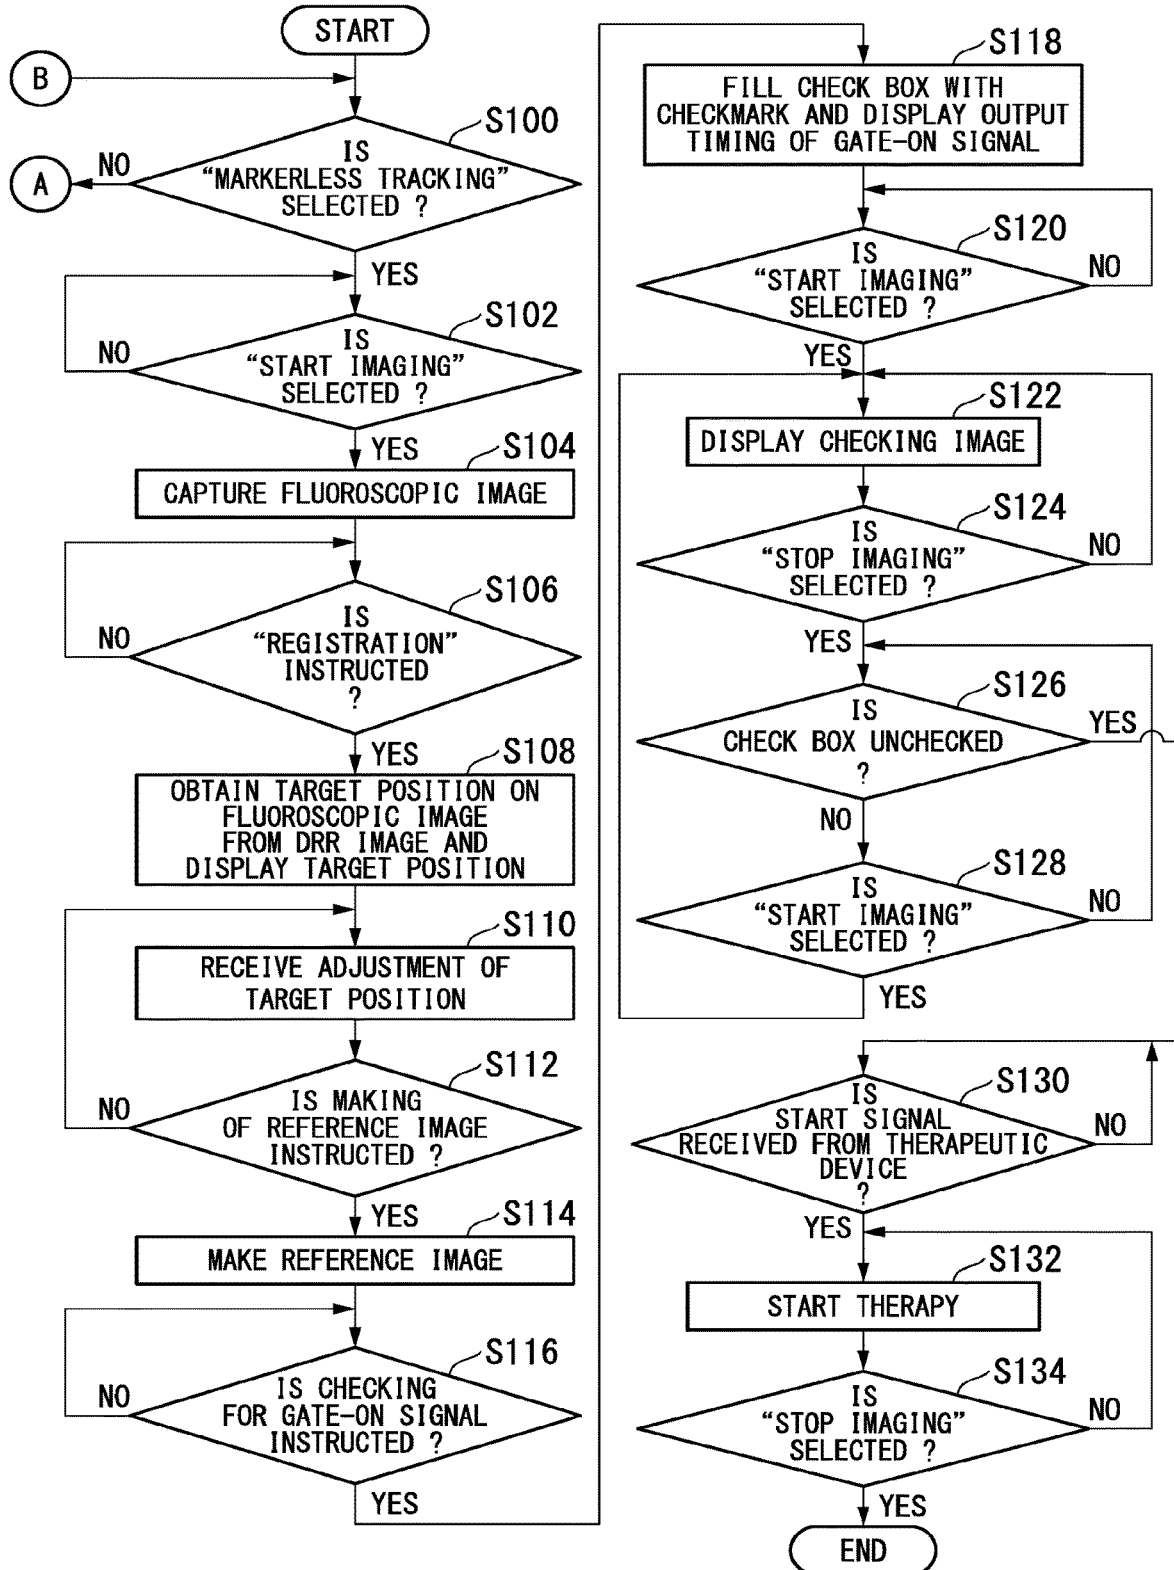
START

B

S100

IS "MARKERLESS TRACKING" SELECTED ?

NO

A

YES

S102

IS "START IMAGING" SELECTED ?

NO

YES

S104

CAPTURE FLUOROSCOPIC IMAGE

S106

IS "REGISTRATION" INSTRUCTED ?

NO

YES

S108

OBTAIN TARGET POSITION ON FLUOROSCOPIC IMAGE FROM DRR IMAGE AND DISPLAY TARGET POSITION

S110

RECEIVE ADJUSTMENT OF TARGET POSITION

S112

IS MAKING OF REFERENCE IMAGE INSTRUCTED ?

NO

YES

S114

MAKE REFERENCE IMAGE

S116

IS CHECKING FOR GATE-ON SIGNAL INSTRUCTED ?

NO

YES

S118

FILL CHECK BOX WITH CHECKMARK AND DISPLAY OUTPUT TIMING OF GATE-ON SIGNAL

S120

IS "START IMAGING" SELECTED ?

NO

YES

S122

DISPLAY CHECKING IMAGE

S124

IS "STOP IMAGING" SELECTED ?

NO

YES

S126

IS CHECK BOX UNCHECKED ?

YES

NO

S128

IS "START IMAGING" SELECTED ?

NO

YES

S130

IS START SIGNAL RECEIVED FROM THERAPEUTIC DEVICE ?

NO

YES

S132

START THERAPY

S134

IS "STOP IMAGING" SELECTED ?

NO

YES

END